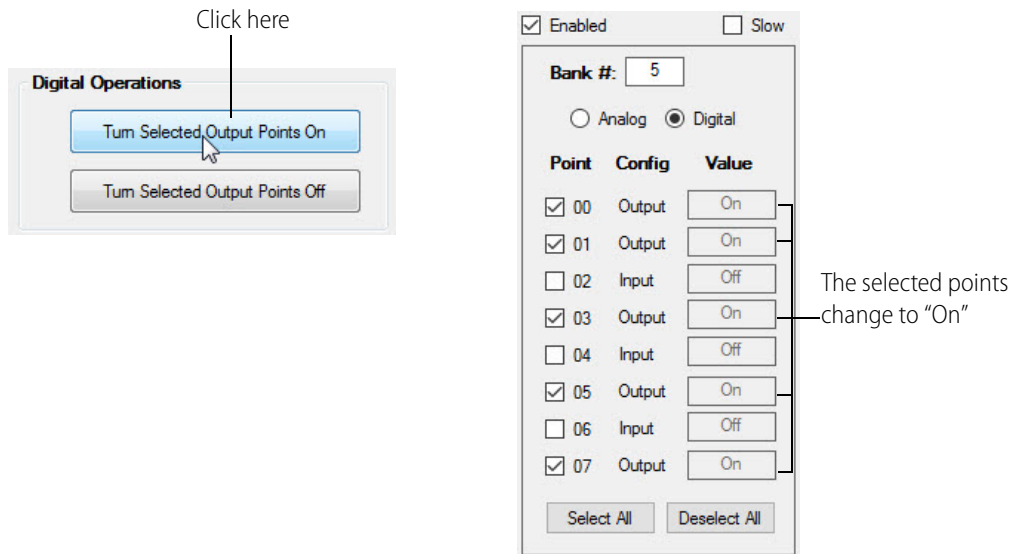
Click here

Digital Operations

Turn Selected Output Points On

Turn Selected Output Points Off

☑ Enabled ☐ Slow

Bank #: 5

○ Analog ◉ Digital

| Point | Config | Value |
|---|---|---|
| ☑ 00 | Output | On |
| ☑ 01 | Output | On |
| ☐ 02 | Input | Off |
| ☑ 03 | Output | On |
| ☐ 04 | Input | Off |
| ☑ 05 | Output | On |
| ☐ 06 | Input | Off |
| ☑ 07 | Output | On |

Select All Deselect All

The selected points change to “On”